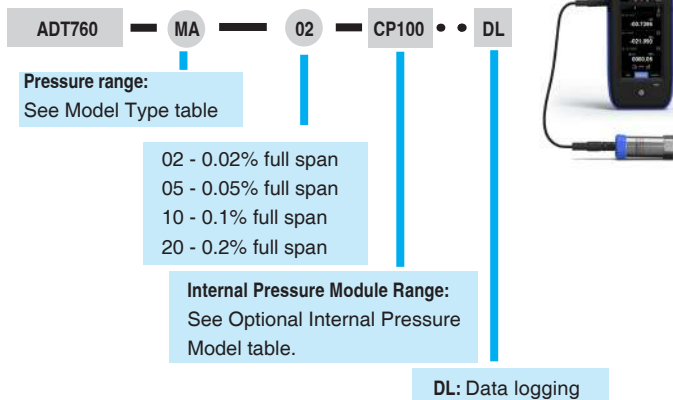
ADT760 — MA — 02 — CP100 • • DL

Pressure range:
See Model Type table

02 - 0.02% full span
05 - 0.05% full span
10 - 0.1% full span
20 - 0.2% full span

Internal Pressure Module Range:
See Optional Internal Pressure Model table.

DL: Data logging